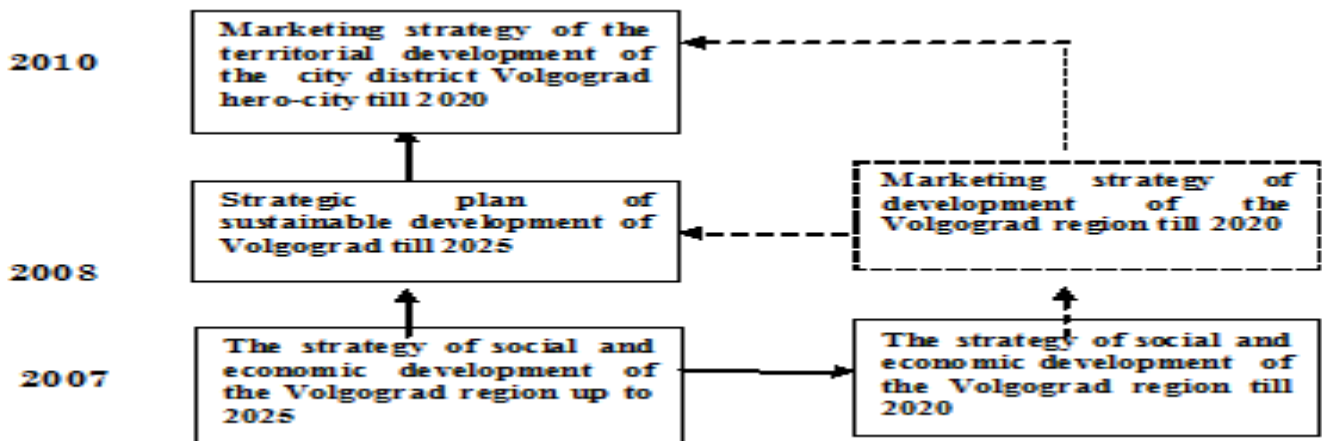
2010

Marketing strategy of the territorial development of the city district Volgograd hero-city till 2020

Strategic plan of sustainable development of Volgograd till 2025

Marketing strategy of development of the Volgograd region till 2020

2008

2007

The strategy of social and economic development of the Volgograd region up to 2025

The strategy of social and economic development of the Volgograd region till 2020